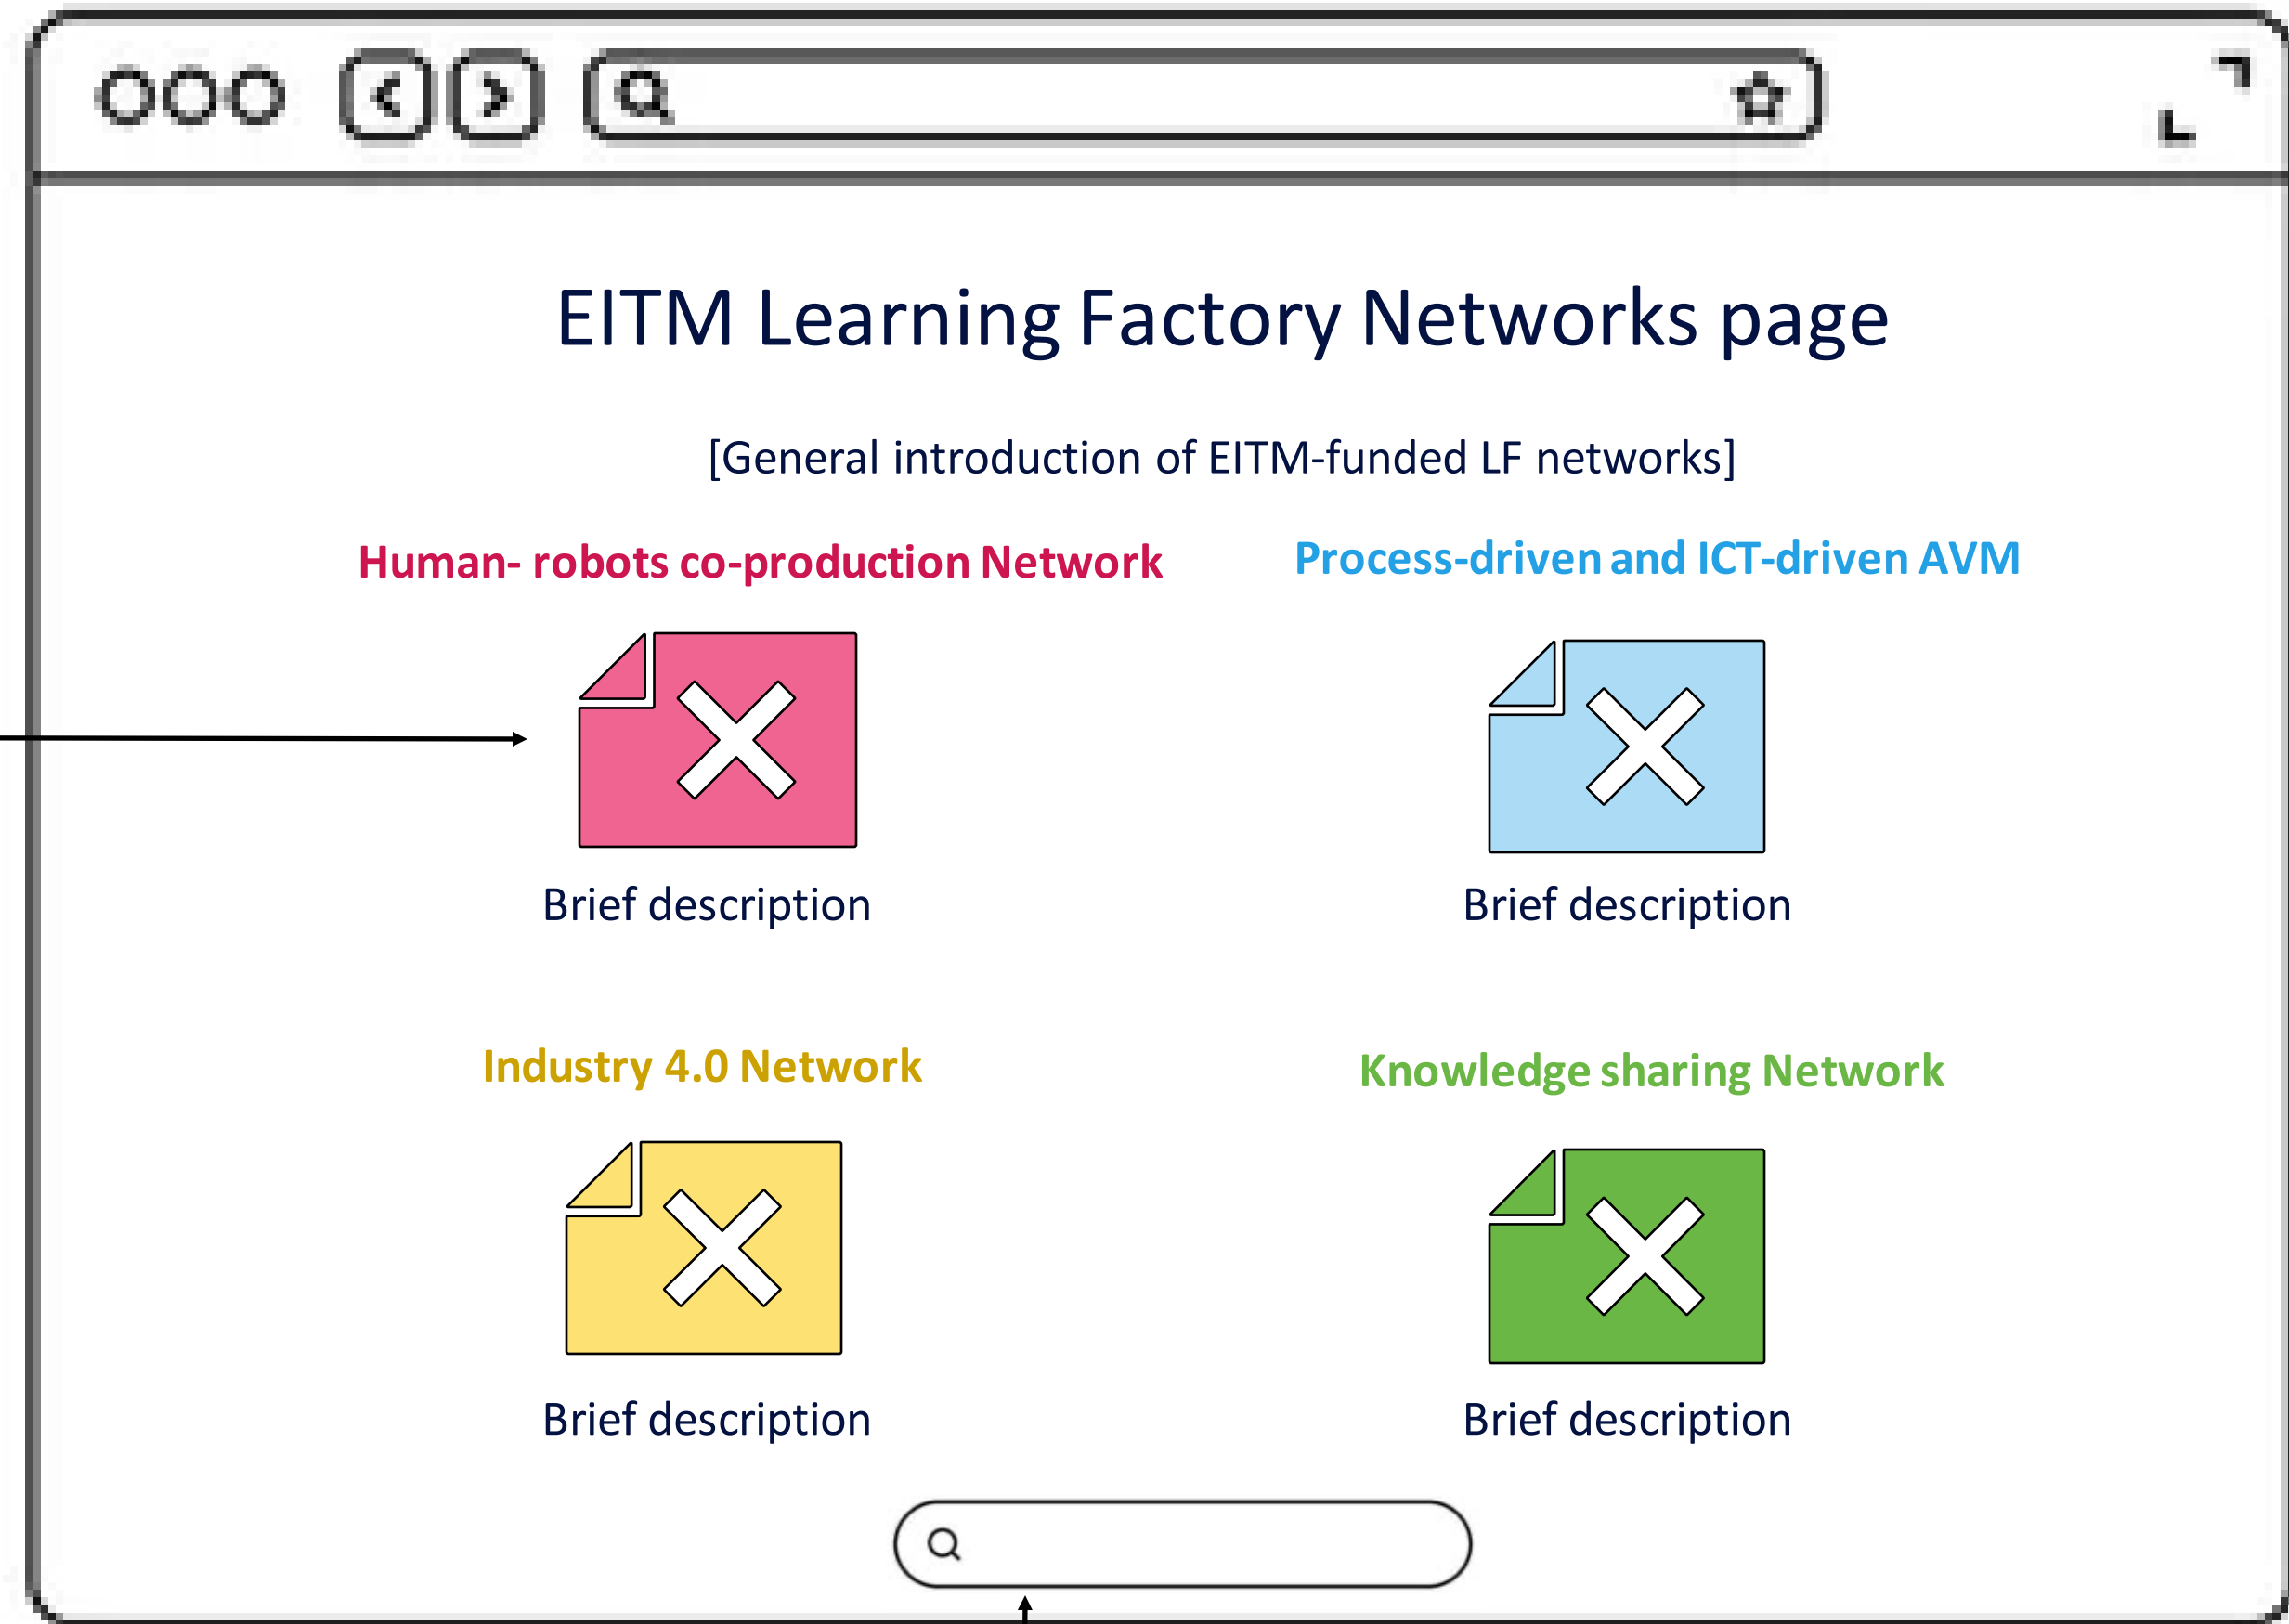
EITM Learning Factory Networks page

[General introduction of EITM-funded LF networks]

Human- robots co-production Network

Brief description

Process-driven and ICT-driven AVM

Brief description

Industry 4.0 Network

Brief description

Knowledge sharing Network

Brief description